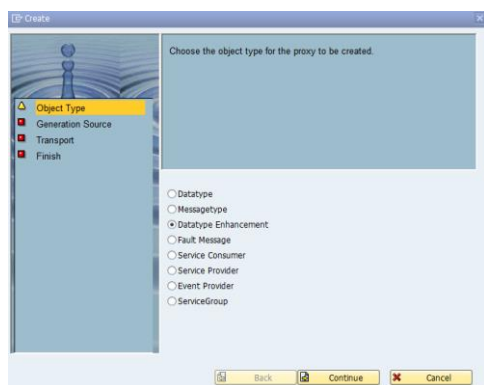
Create

Object Type
Generation Source
Transport
Finish

Choose the object type for the proxy to be created.

Datatype
Messagetype
Datatype Enhancement
Fault Message
Service Consumer
Service Provider
Event Provider
ServiceGroup

Back
Continue
Cancel